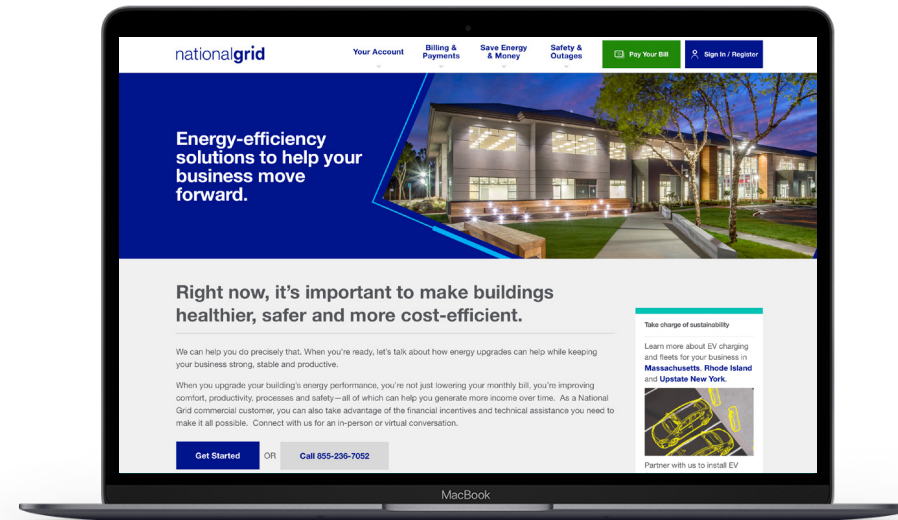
nationalgrid

Your Account

Billing & Payments

Save Energy & Money

Safety & Outages

Pay Your Bill

Sign In / Register

Energy-efficiency solutions to help your business move forward.

Right now, it's important to make buildings healthier, safer and more cost-efficient.

We can help you do precisely that. When you're ready, let's talk about how energy upgrades can help while keeping your business strong, stable and productive.

When you upgrade your building's energy performance, you're not just lowering your monthly bill, you're improving comfort, productivity, processes and safety—all of which can help you generate more income over time. As a National Grid commercial customer, you can also take advantage of the financial incentives and technical assistance you need to make it all possible. Connect with us for an in-person or virtual conversation.

Get Started

OR

Call 855-236-7052

Take charge of sustainability

Learn more about EV charging and fleets for your business in Massachusetts, Rhode Island and Upstate New York.

Partner with us to install EV

MacBook